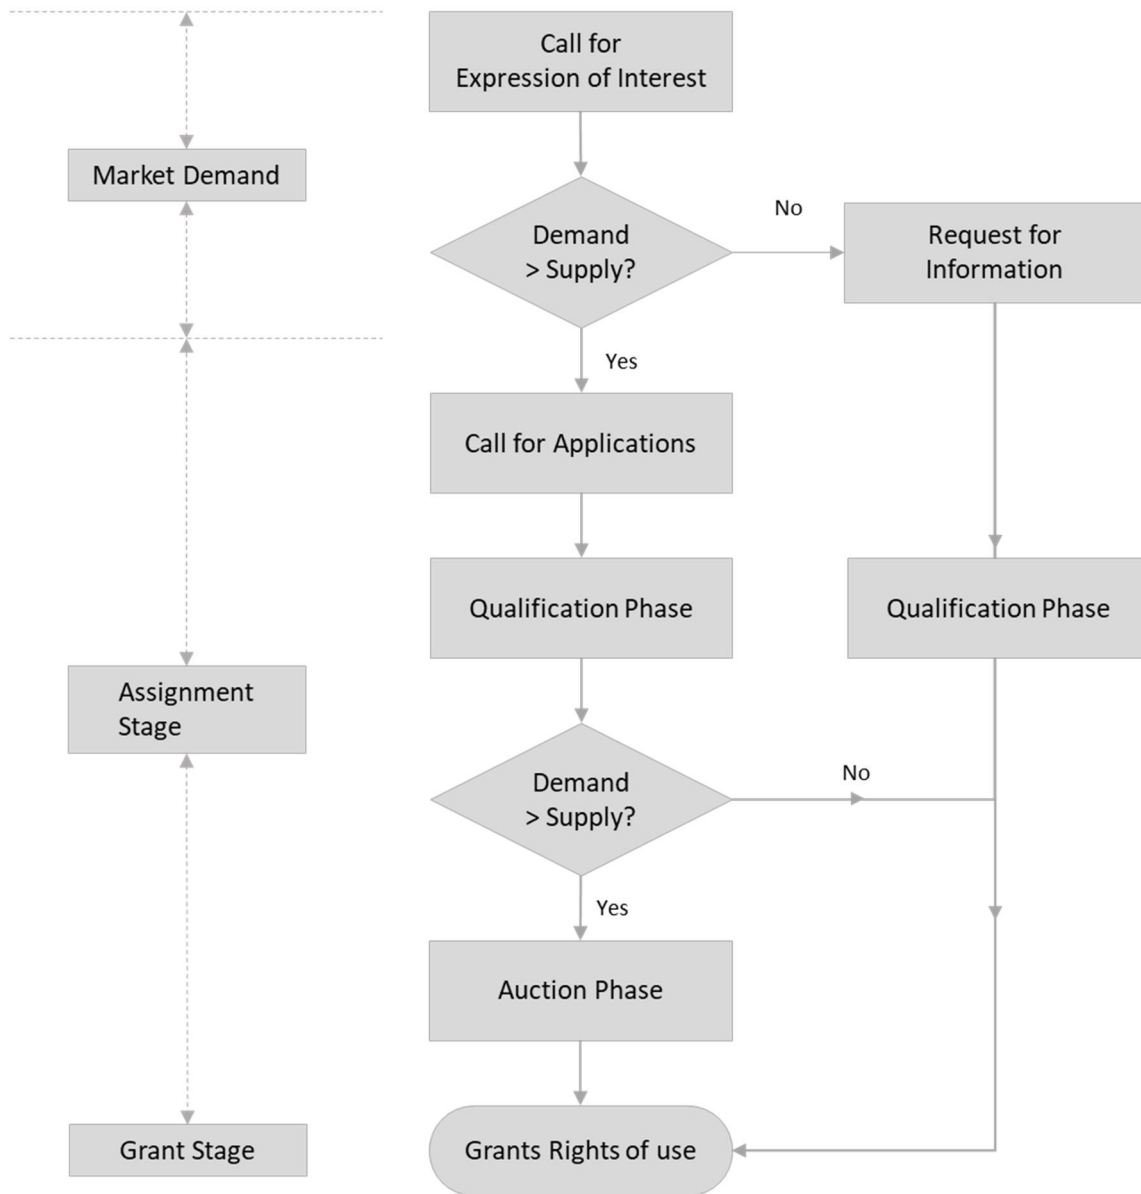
Market Demand

Assignment Stage

Grant Stage

Call for Expression of Interest

Demand > Supply?

No

Request for Information

Yes

Call for Applications

Qualification Phase

Qualification Phase

Demand > Supply?

No

Yes

Auction Phase

Grants Rights of use